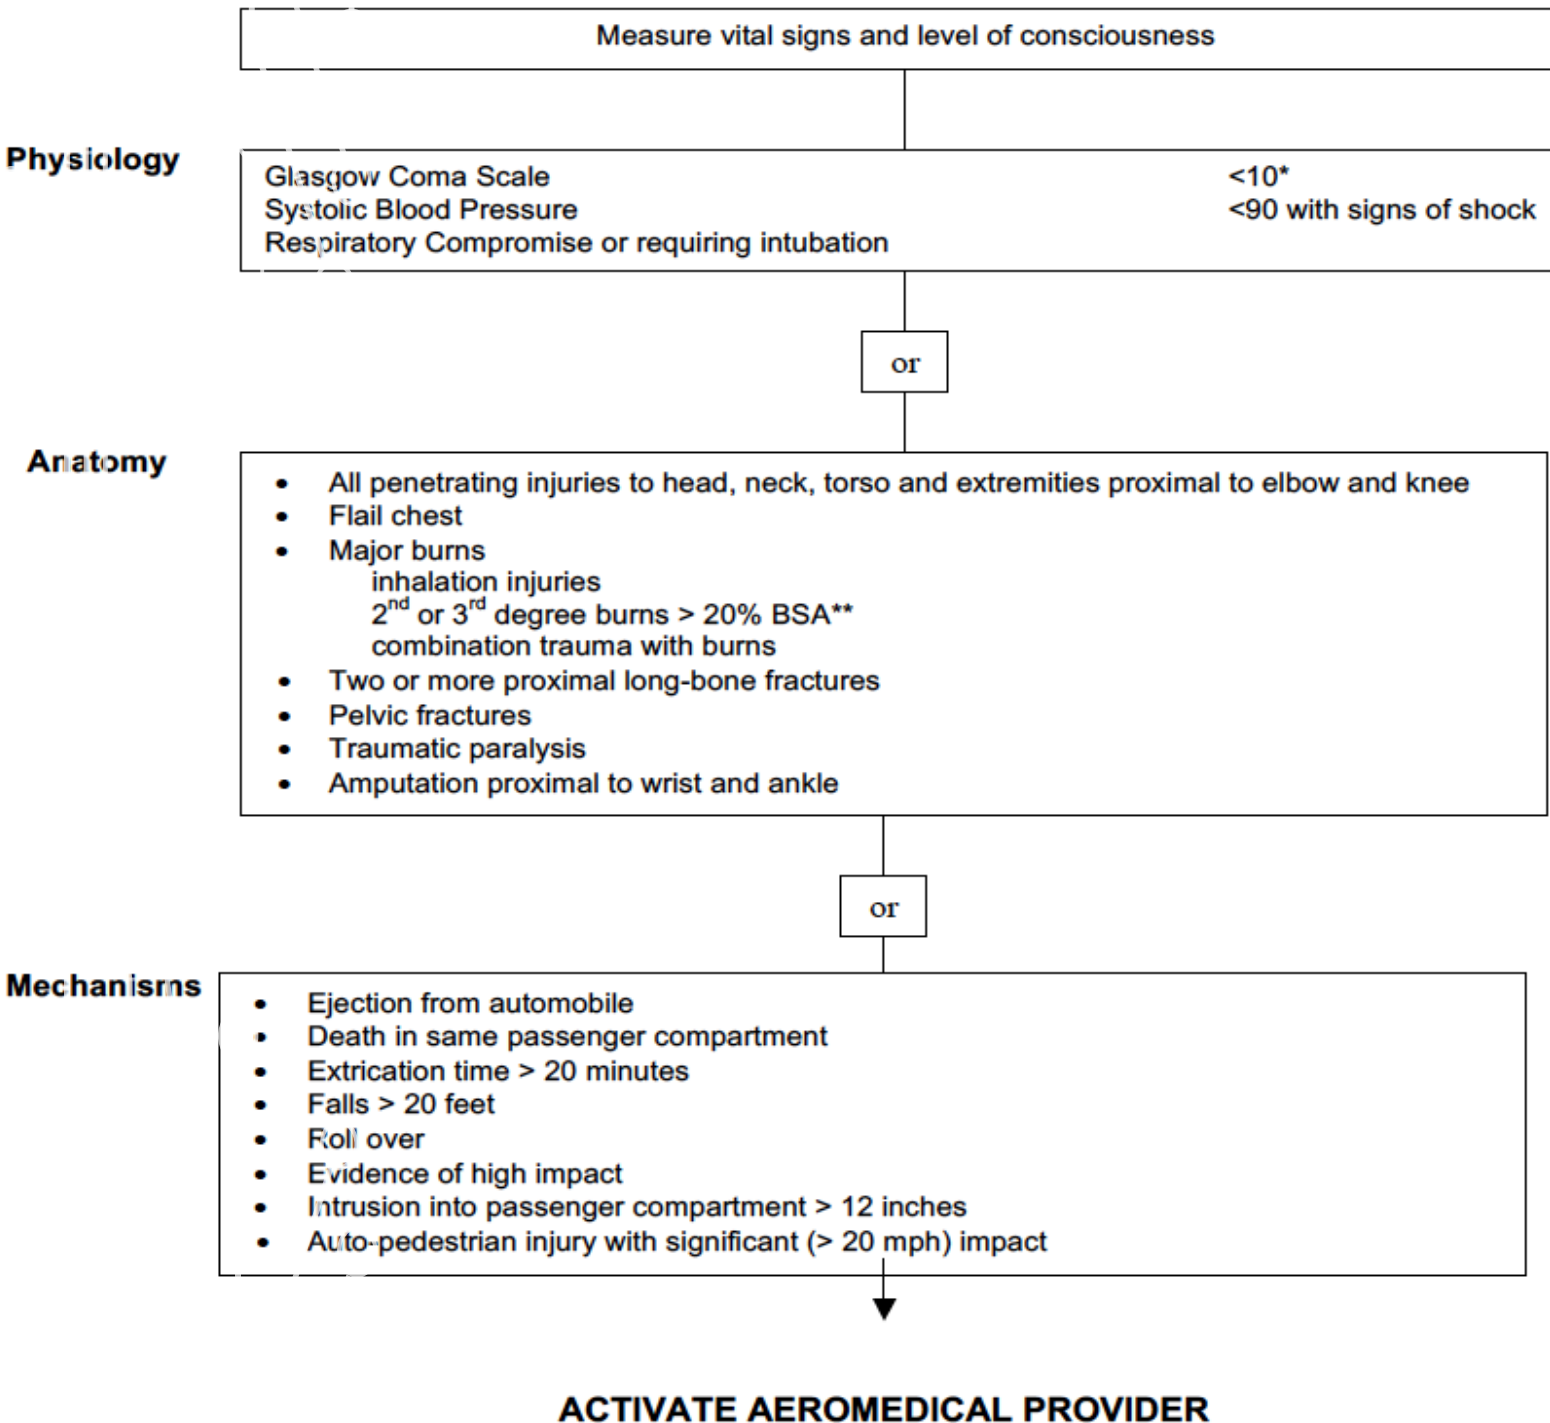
Measure vital signs and level of consciousness

Physiology

Glasgow Coma Scale <10*
Systolic Blood Pressure <90 with signs of shock
Respiratory Compromise or requiring intubation

or

Anatomy

- All penetrating injuries to head, neck, torso and extremities proximal to elbow and knee
- Flail chest
- Major burns
inhalation injuries
$2^{nd}$ or $3^{rd}$ degree burns > 20% BSA**
combination trauma with burns
- Two or more proximal long-bone fractures
- Pelvic fractures
- Traumatic paralysis
- Amputation proximal to wrist and ankle

or

Mechanisms

- Ejection from automobile
- Death in same passenger compartment
- Extrication time > 20 minutes
- Falls > 20 feet
- Roll over
- Evidence of high impact
- Intrusion into passenger compartment > 12 inches
- Auto-pedestrian injury with significant (> 20 mph) impact

ACTIVATE AEROMEDICAL PROVIDER